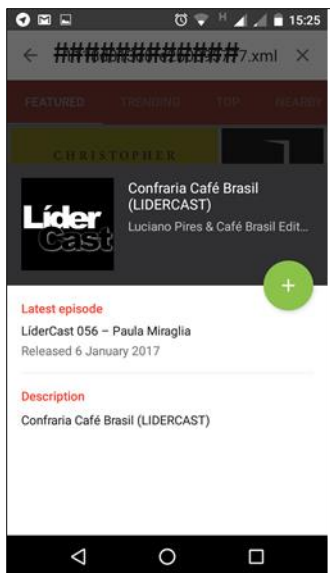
15:25

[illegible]7.xml

FEATURED TRENDING TOP NEARBY

CHRISTOPHER

Líder Cast

Confraria Café Brasil (LIDERCAST)

Luciano Pires & Café Brasil Edit...

+

Latest episode

LíderCast 056 – Paula Miraglia

Released 6 January 2017

Description

Confraria Café Brasil (LIDERCAST)